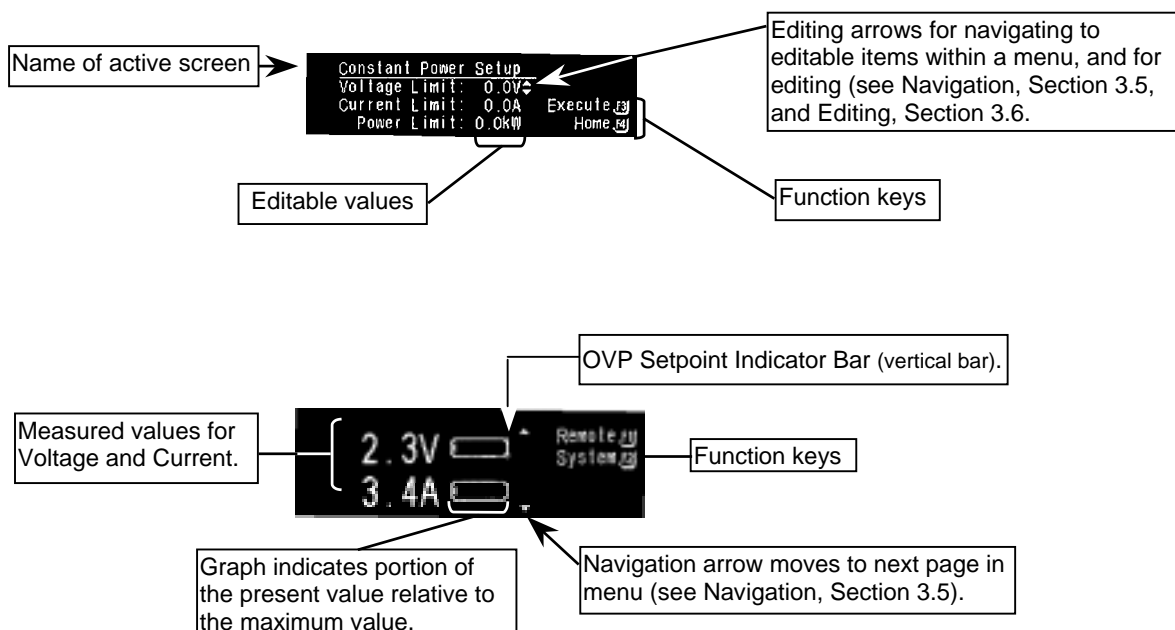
Name of active screen

Constant Power Setup
Voltage Limit: 0.0V
Current Limit: 0.0A Execute F3
Power Limit: 0.0kW Home F4

Editing arrows for navigating to editable items within a menu, and for editing (see Navigation, Section 3.5, and Editing, Section 3.6.

Editable values

Function keys

OVP Setpoint Indicator Bar (vertical bar).

Measured values for Voltage and Current.

2.3V
3.4A

Remote F1
System F2

Function keys

Graph indicates portion of the present value relative to the maximum value.

Navigation arrow moves to next page in menu (see Navigation, Section 3.5).